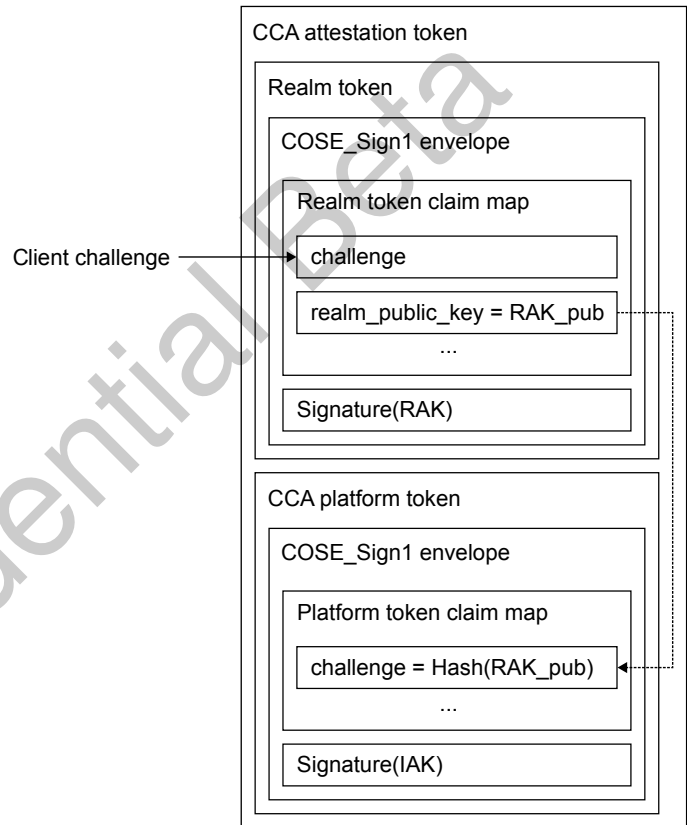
CCA attestation token

Realm token

COSE_Sign1 envelope

Realm token claim map

Client challenge

challenge

realm_public_key = RAK_pub

...

Signature(RAK)

CCA platform token

COSE_Sign1 envelope

Platform token claim map

challenge = Hash(RAK_pub)

...

Signature(IAK)

Confidential Beta